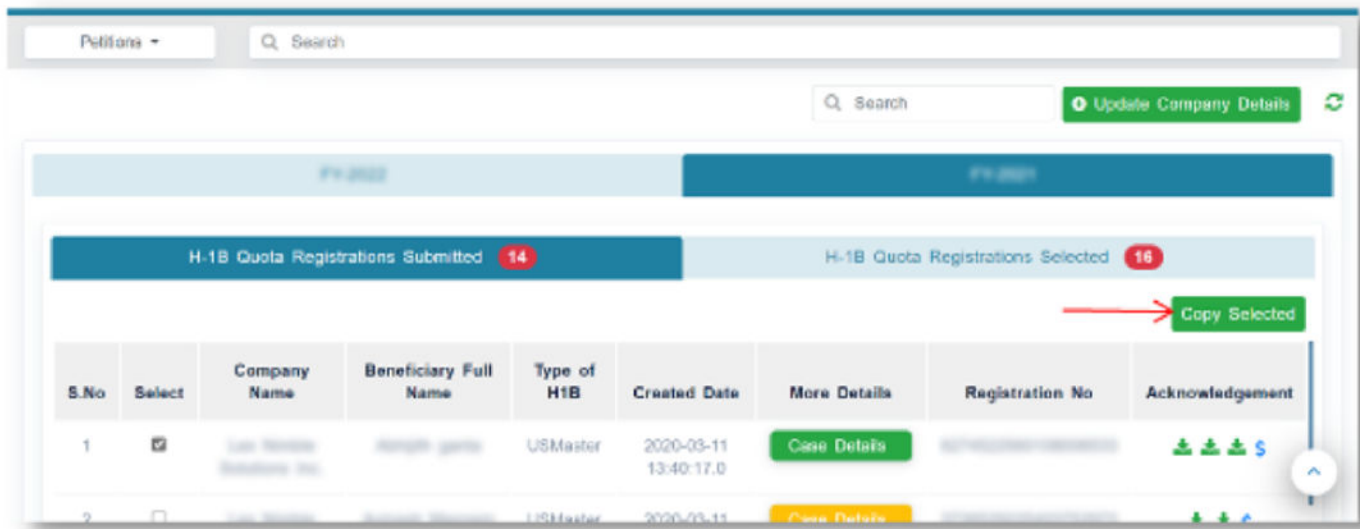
Petitions ▾

Search

Search

Update Company Details

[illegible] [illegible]

H-1B Quota Registrations Submitted 14

H-1B Quota Registrations Selected 16

Copy Selected

| S.No | Select | Company Name | Beneficiary Full Name | Type of H1B | Created Date | More Details | Registration No | Acknowledgement |
|---|---|---|---|---|---|---|---|---|
| 1 | ☑ | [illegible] | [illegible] | USMaster | 2020-03-11 13:40:17.0 | Case Details | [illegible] | $ |
| 2 | ☐ | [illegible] | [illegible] | USMaster | 2020-03-11 | Case Details | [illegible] | |